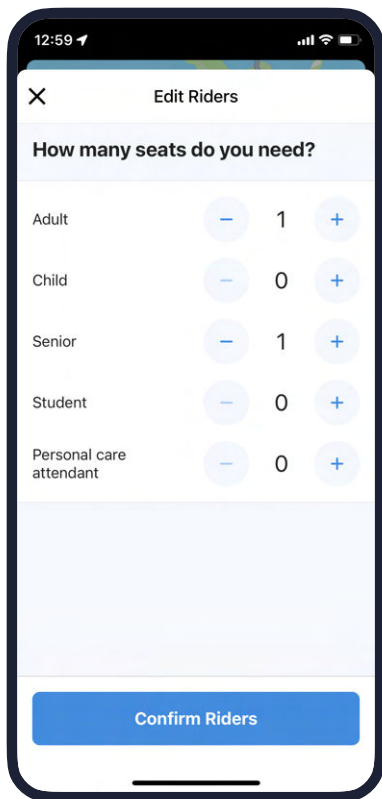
12:59

Edit Riders

How many seats do you need?

| | | | |
|---|---|---|---|
| Adult | − | 1 | + |
| Child | − | 0 | + |
| Senior | − | 1 | + |
| Student | − | 0 | + |
| Personal care attendant | − | 0 | + |

Confirm Riders